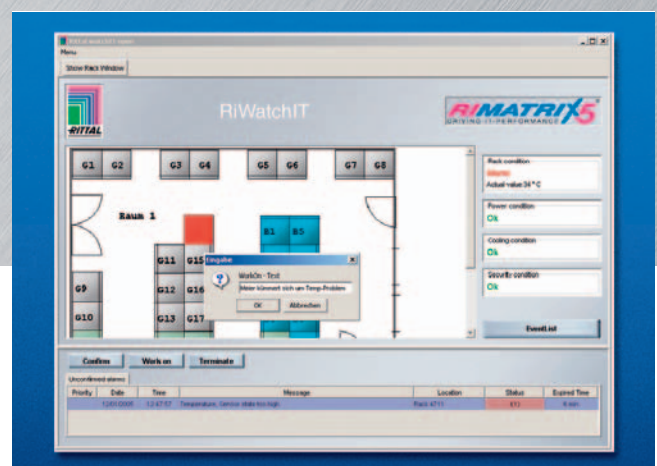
RiWatchIT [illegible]

Menu

Show Rack Window

RITTAL

RiWatchIT

RIMATRIX5
DRIVING IT-PERFORMANCE

G1 G2 G3 G4 G5 G6 G7 G8

Raum 1

B1 B5

G11 G15

G9 G12 G16

G10 G13 G17

Eingabe

WorkOn - Test

Meier kümmert sich um Temp-Problem

OK Abbrechen

Rack condition
Warning
Actual value 34 °C

Power condition
Ok

Cooling condition
Ok

Security condition
Ok

EventList

Confirm Work on Terminate

Unconfirmed alarms

| Priority | Date | Time | Message | Location | Status | Expired Time |
|---|---|---|---|---|---|---|
| | 12.03.2008 | 12:47:57 | Temperature, Sensor state too high | Rack 4711 | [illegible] | 8 min |